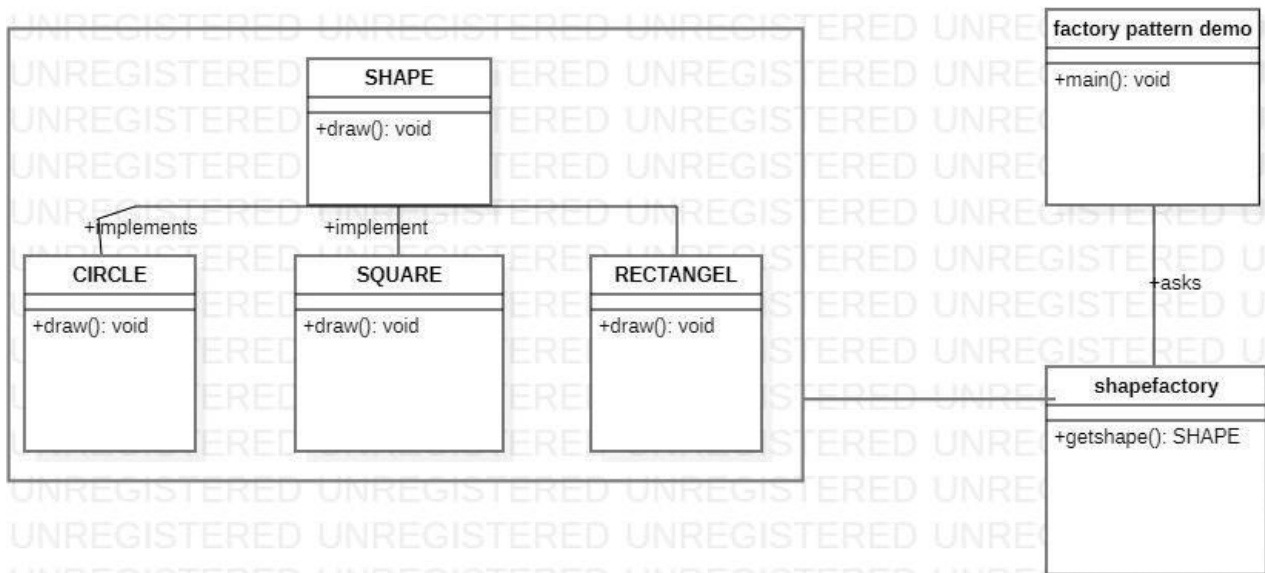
SHAPE
+draw(): void

+implements
+implement

CIRCLE
+draw(): void

SQUARE
+draw(): void

RECTANGEL
+draw(): void

factory pattern demo
+main(): void

+asks

shapefactory
+getshape(): SHAPE

UNREGISTERED UNREGISTERED UNREGISTERED UNREGISTERED UNREGISTERED